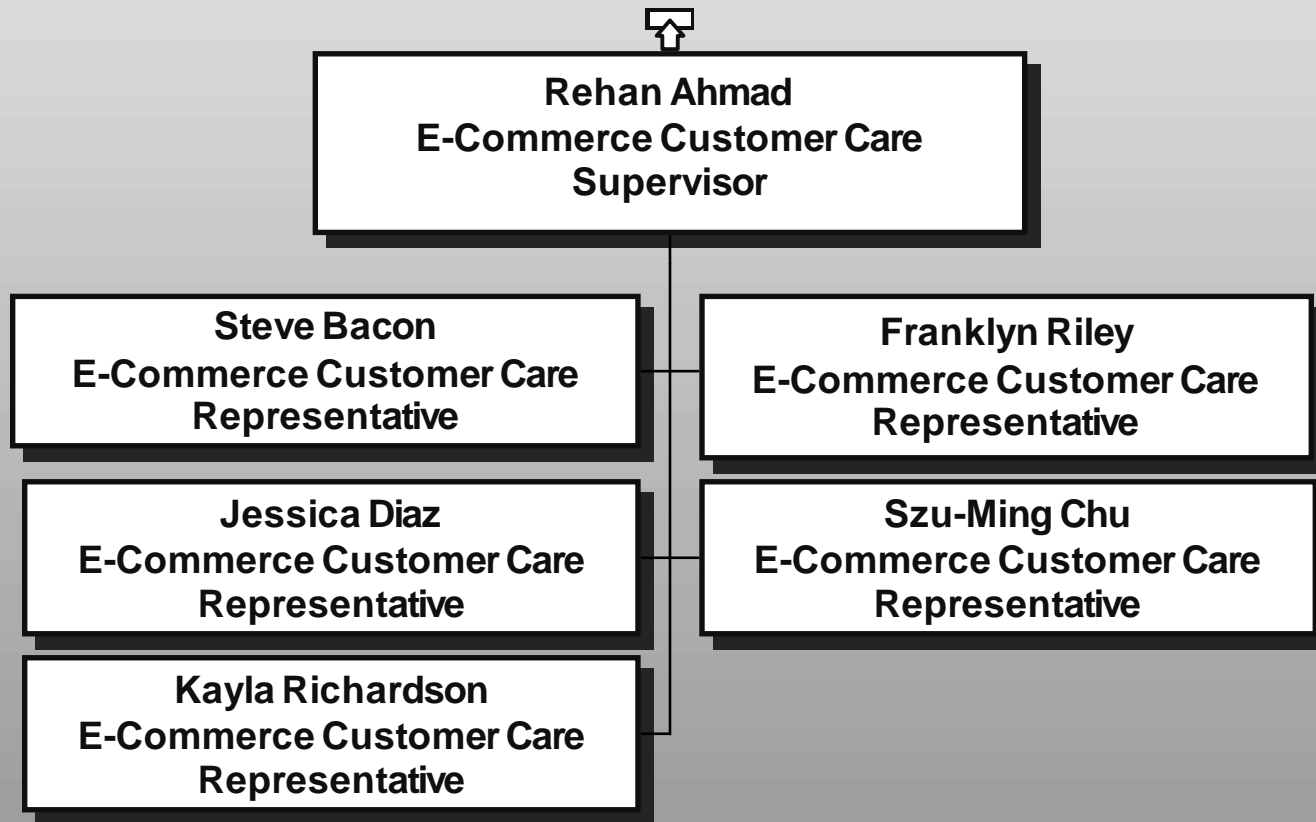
Rehan Ahmad
E-Commerce Customer Care
Supervisor

Steve Bacon
E-Commerce Customer Care
Representative

Franklyn Riley
E-Commerce Customer Care
Representative

Jessica Diaz
E-Commerce Customer Care
Representative

Szu-Ming Chu
E-Commerce Customer Care
Representative

Kayla Richardson
E-Commerce Customer Care
Representative